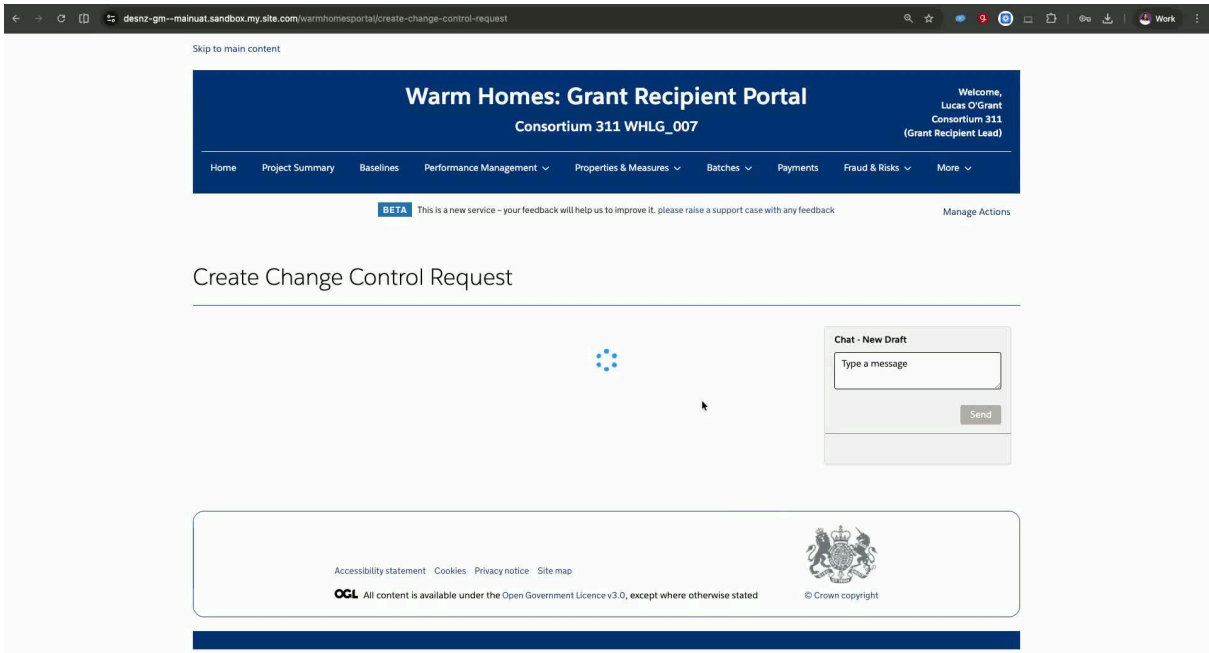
desnz-gm--mainuat.sandbox.my.site.com/warmhomesportal/create-change-control-request

Work

Skip to main content

Warm Homes: Grant Recipient Portal

Consortium 311 WHLG_007

Welcome, Lucas O'Grant Consortium 311 (Grant Recipient Lead)

Home Project Summary Baselines Performance Management Properties & Measures Batches Payments Fraud & Risks More

BETA This is a new service – your feedback will help us to improve it. please raise a support case with any feedback

Manage Actions

Create Change Control Request

Chat - New Draft

Type a message

Send

Accessibility statement Cookies Privacy notice Site map

OGL All content is available under the Open Government Licence v3.0, except where otherwise stated

© Crown copyright